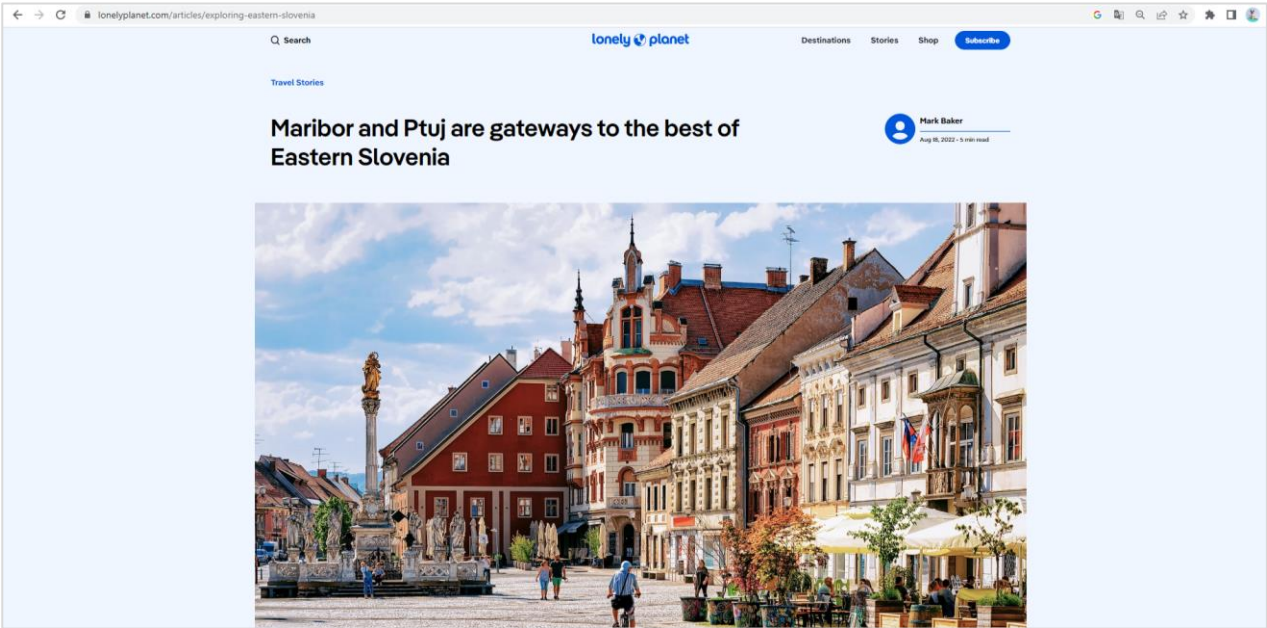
lonelyplanet.com/articles/exploring-eastern-slovenia

Search

lonely planet

Destinations Stories Shop Subscribe

Travel Stories

Maribor and Ptuj are gateways to the best of Eastern Slovenia

Mark Baker
Aug 18, 2022 • 5 min read